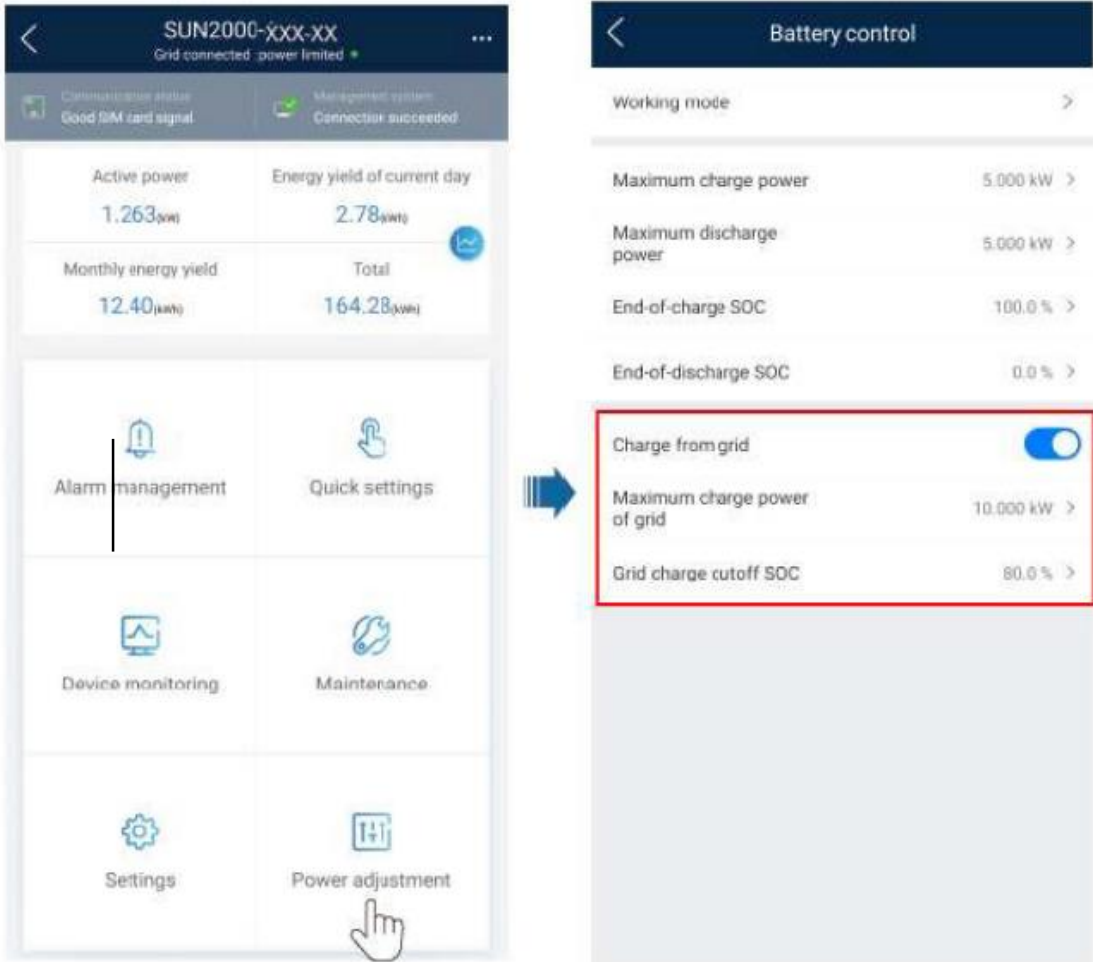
SUN2000-XXX-XX
Grid connected :power limited

Communication status
Good SIM card signal

Management system
Connection succeeded

Active power
1.263(kW)

Energy yield of current day
2.78(kWh)

Monthly energy yield
12.40(kWh)

Total
164.28(kWh)

Alarm management

Quick settings

Device monitoring

Maintenance

Settings

Power adjustment

Battery control

Working mode

Maximum charge power 5.000 kW

Maximum discharge power 5.000 kW

End-of-charge SOC 100.0 %

End-of-discharge SOC 0.0 %

Charge from grid

Maximum charge power of grid 10.000 kW

Grid charge cutoff SOC 80.0 %